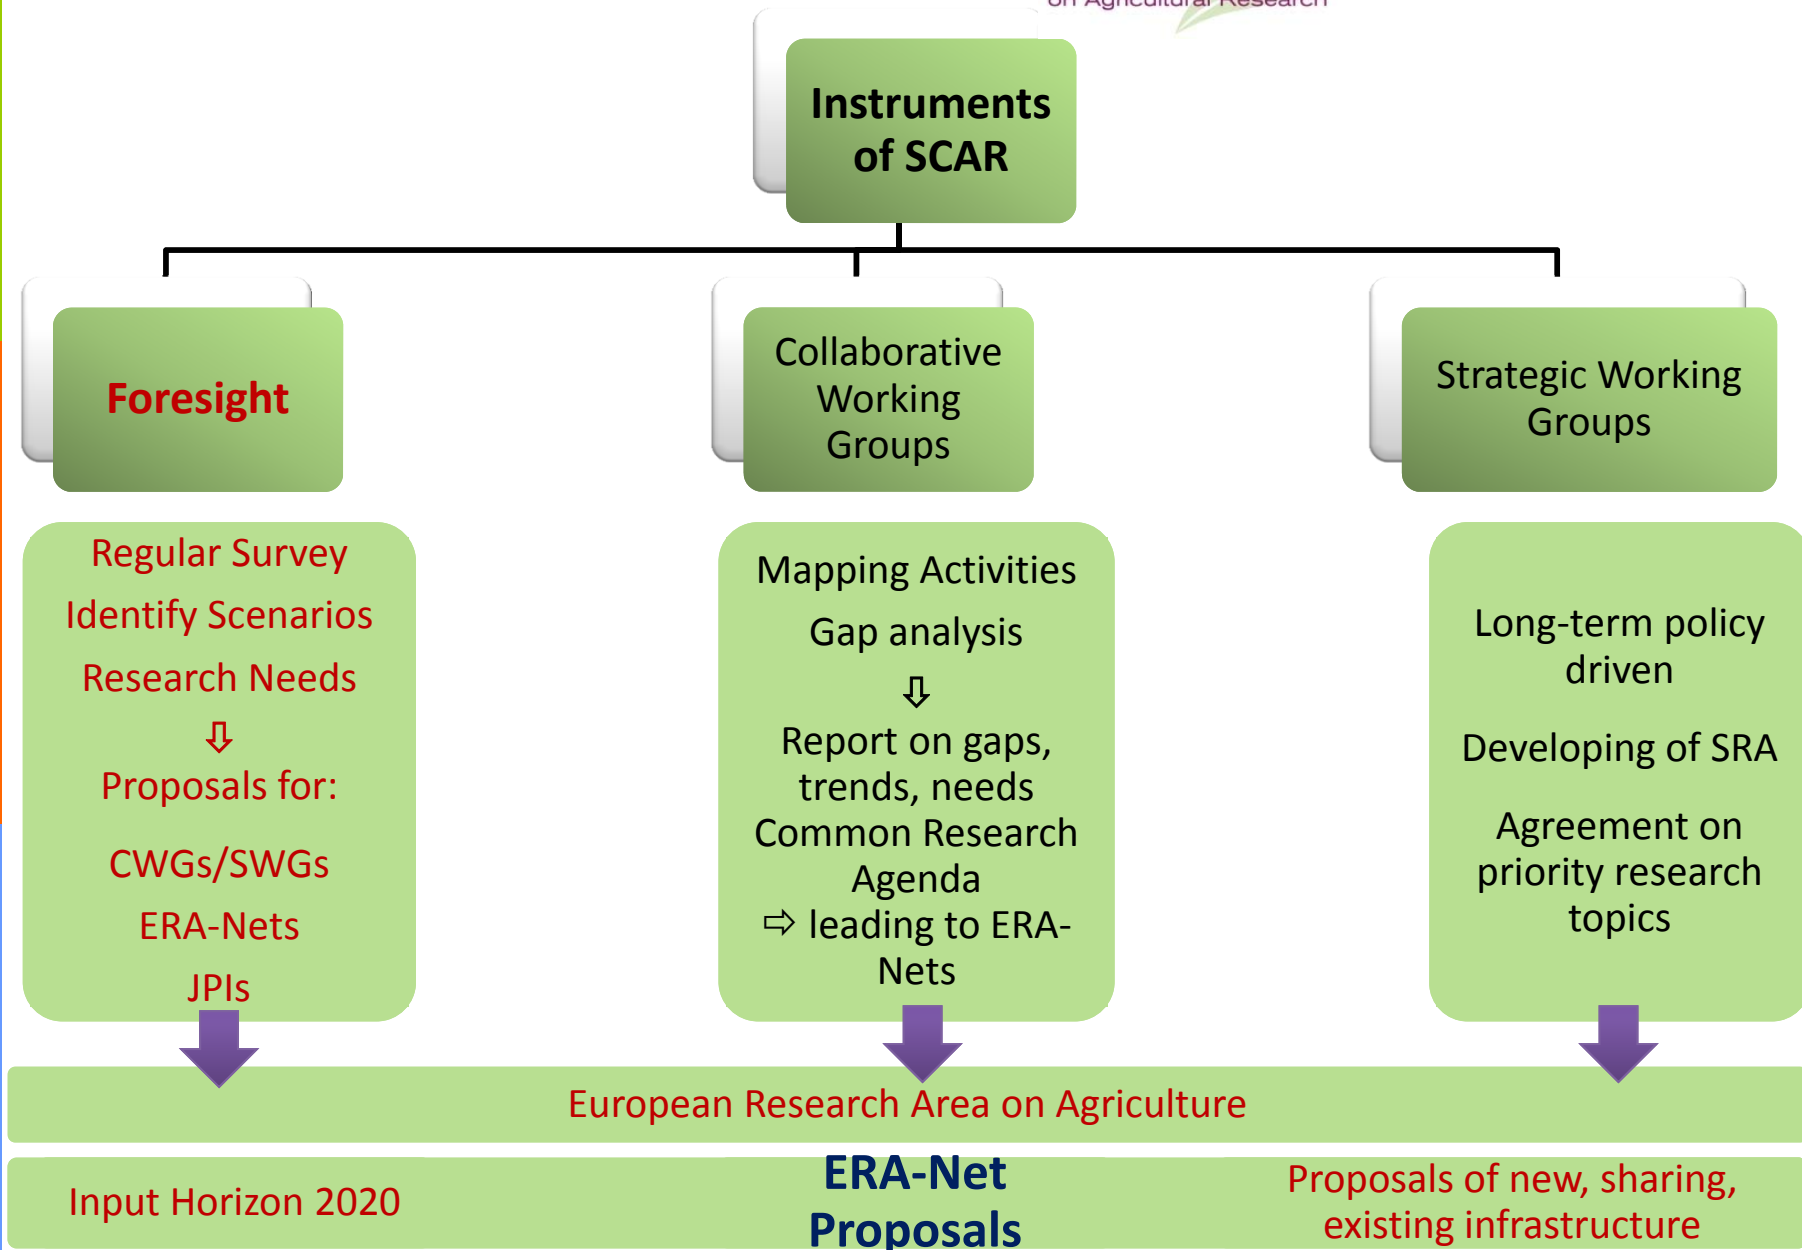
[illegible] on Agricultural Research

Instruments of SCAR

Foresight

Collaborative Working Groups

Strategic Working Groups

Regular Survey

Identify Scenarios

Research Needs

⇩

Proposals for:

CWGs/SWGs

ERA-Nets

JPIs

Mapping Activities

Gap analysis

⇩

Report on gaps, trends, needs

Common Research Agenda

⇨ leading to ERA-Nets

Long-term policy driven

Developing of SRA

Agreement on priority research topics

European Research Area on Agriculture

Input Horizon 2020

ERA-Net Proposals

Proposals of new, sharing, existing infrastructure